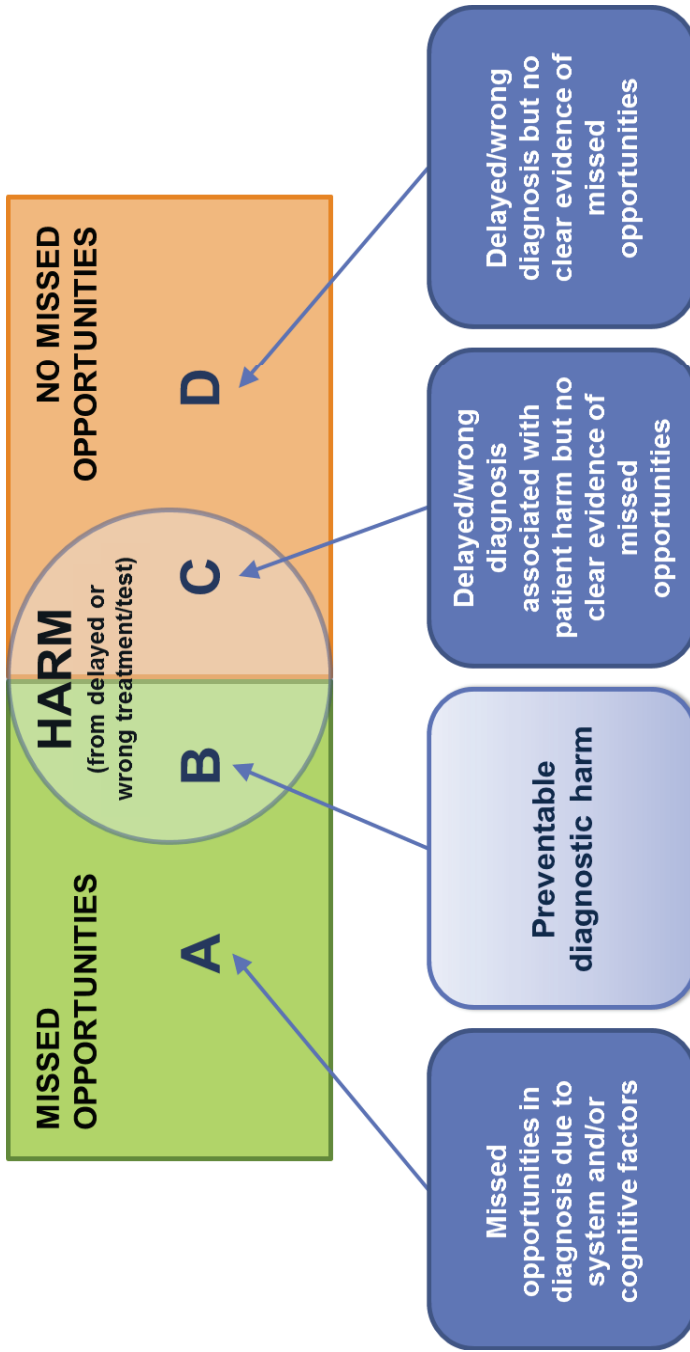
MISSED OPPORTUNITIES

A

HARM
(from delayed or wrong treatment/test)

B

C

NO MISSED OPPORTUNITIES

D

Missed opportunities in diagnosis due to system and/or cognitive factors

Preventable diagnostic harm

Delayed/wrong diagnosis associated with patient harm but no clear evidence of missed opportunities

Delayed/wrong diagnosis but no clear evidence of missed opportunities